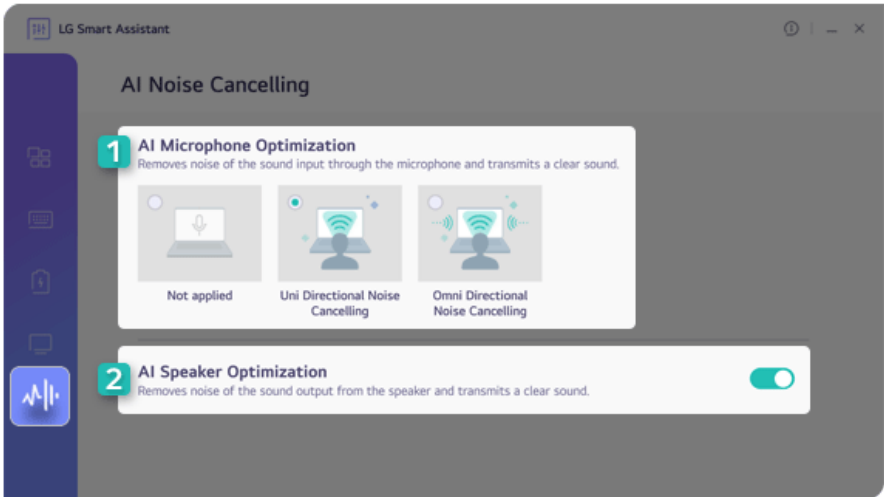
LG Smart Assistant

AI Noise Cancelling

1 AI Microphone Optimization
Removes noise of the sound input through the microphone and transmits a clear sound.

Not applied

Uni Directional Noise Cancelling

Omni Directional Noise Cancelling

2 AI Speaker Optimization
Removes noise of the sound output from the speaker and transmits a clear sound.